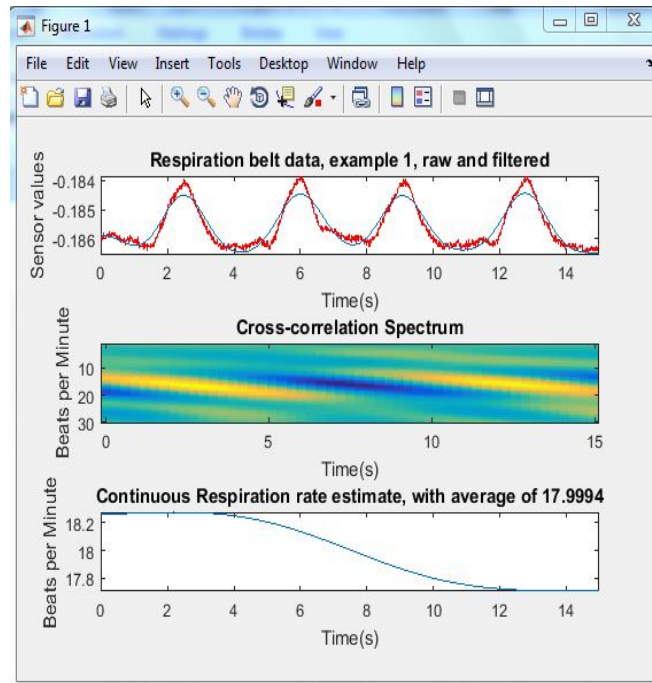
Figure 1

File Edit View Insert Tools Desktop Window Help

Respiration belt data, example 1, raw and filtered

Sensor values

-0.184
-0.185
-0.186

0 2 4 6 8 10 12 14

Time(s)

Cross-correlation Spectrum

Beats per Minute

10
20
30

0 5 10 15

Time(s)

Continuous Respiration rate estimate, with average of 17.9994

Beats per Minute

18.2
18
17.8

0 2 4 6 8 10 12 14

Time(s)